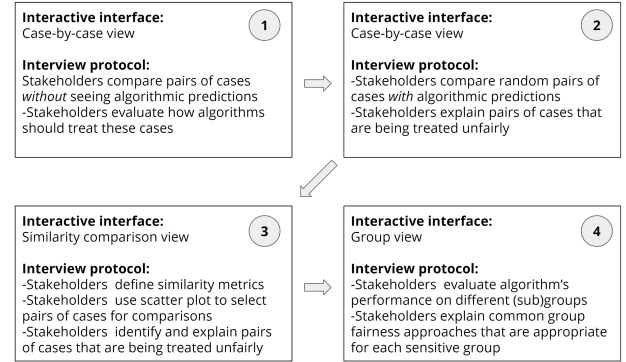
Interactive interface:
Case-by-case view

1

Interview protocol:
Stakeholders compare pairs of cases *without* seeing algorithmic predictions
-Stakeholders evaluate how algorithms should treat these cases

Interactive interface:
Case-by-case view

2

Interview protocol:
-Stakeholders compare random pairs of cases *with* algorithmic predictions
-Stakeholders explain pairs of cases that are being treated unfairly

Interactive interface:
Similarity comparison view

3

Interview protocol:
-Stakeholders define similarity metrics
-Stakeholders use scatter plot to select pairs of cases for comparisons
-Stakeholders identify and explain pairs of cases that are being treated unfairly

Interactive interface:
Group view

4

Interview protocol:
-Stakeholders evaluate algorithm's performance on different (sub)groups
-Stakeholders explain common group fairness approaches that are appropriate for each sensitive group